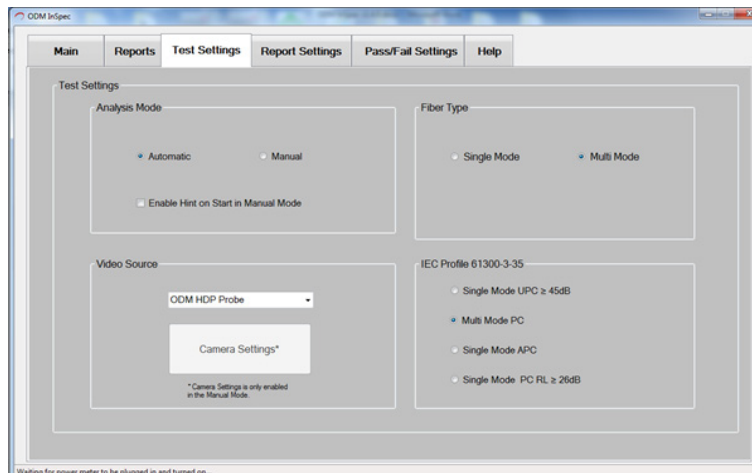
ODM InSpec

Main
Reports
Test Settings
Report Settings
Pass/Fail Settings
Help

Test Settings

Analysis Mode
Automatic
Manual
Enable Hint on Start in Manual Mode

Fiber Type
Single Mode
Multi Mode

Video Source
ODM HDP Probe
Camera Settings*
* Camera Settings is only enabled in the Manual Mode.

IEC Profile 61300-3-35
Single Mode UPC ≥ 45dB
Multi Mode PC
Single Mode APC
Single Mode PC RL ≥ 26dB

Waiting for power meter to be plugged in and turned on...